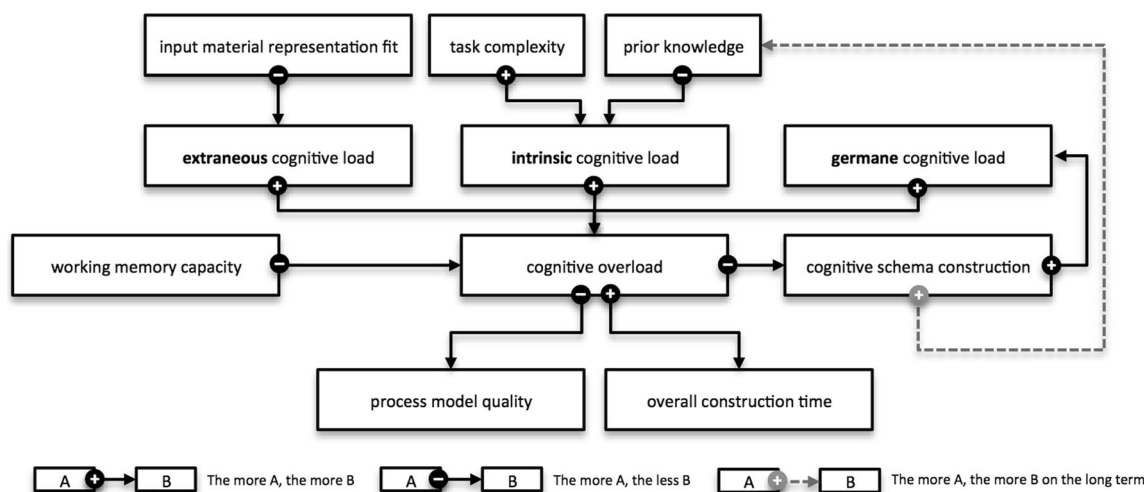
input material representation fit

task complexity

prior knowledge

extraneous cognitive load

intrinsic cognitive load

germane cognitive load

working memory capacity

cognitive overload

cognitive schema construction

process model quality

overall construction time

A + B The more A, the more B

A − B The more A, the less B

A + B The more A, the more B on the long term